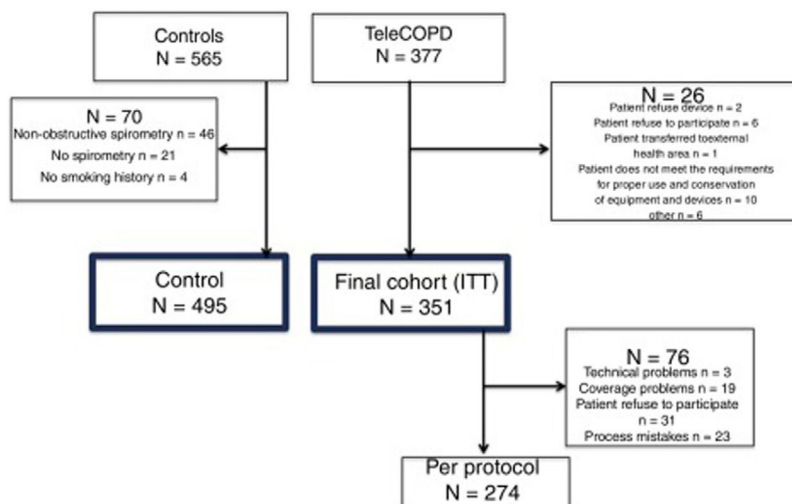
Controls
N = 565

TeleCOPD
N = 377

N = 70
Non-obstructive spirometry n = 46
No spirometry n = 21
No smoking history n = 4

N = 26
Patient refuse device n = 2
Patient refuse to participate n = 6
Patient transferred toexternal health area n = 1
Patient does not meet the requirements for proper use and conservation of equipment and devices n = 10
other n = 6

Control
N = 495

Final cohort (ITT)
N = 351

N = 76
Technical problems n = 3
Coverage problems n = 19
Patient refuse to participate n = 31
Process mistakes n = 23

Per protocol
N = 274